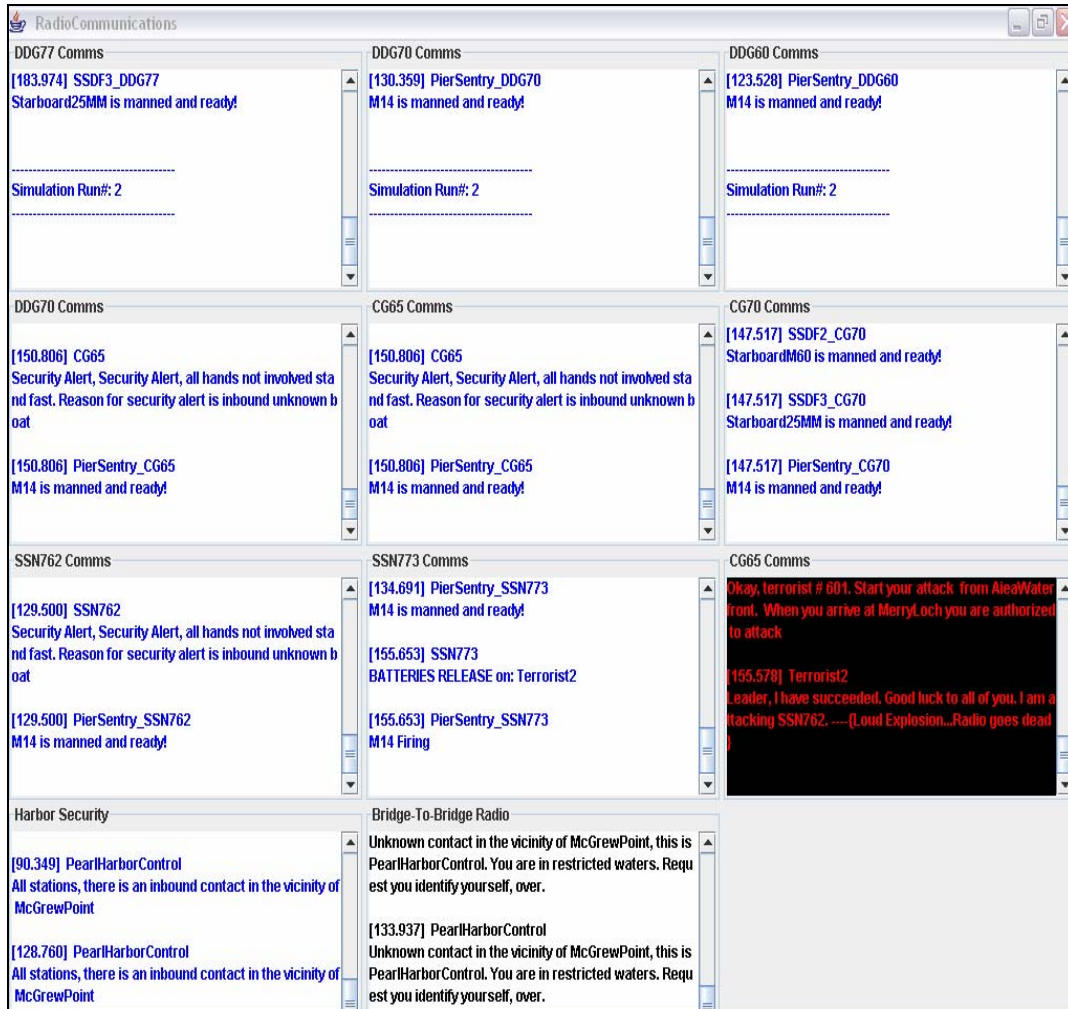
RadioCommunications

DDG77 Comms

[183.974] SSDF3_DDG77
Starboard25MM is manned and ready!

------------------------------------------

Simulation Run#: 2

------------------------------------------

DDG70 Comms

[130.359] PierSentry_DDG70
M14 is manned and ready!

------------------------------------------

Simulation Run#: 2

------------------------------------------

DDG60 Comms

[123.528] PierSentry_DDG60
M14 is manned and ready!

------------------------------------------

Simulation Run#: 2

------------------------------------------

DDG70 Comms

[150.806] CG65
Security Alert, Security Alert, all hands not involved stand fast. Reason for security alert is inbound unknown boat

[150.806] PierSentry_CG65
M14 is manned and ready!

CG65 Comms

[150.806] CG65
Security Alert, Security Alert, all hands not involved stand fast. Reason for security alert is inbound unknown boat

[150.806] PierSentry_CG65
M14 is manned and ready!

CG70 Comms

[147.517] SSDF2_CG70
StarboardM60 is manned and ready!

[147.517] SSDF3_CG70
Starboard25MM is manned and ready!

[147.517] PierSentry_CG70
M14 is manned and ready!

SSN762 Comms

[129.500] SSN762
Security Alert, Security Alert, all hands not involved stand fast. Reason for security alert is inbound unknown boat

[129.500] PierSentry_SSN762
M14 is manned and ready!

SSN773 Comms

[134.691] PierSentry_SSN773
M14 is manned and ready!

[155.653] SSN773
BATTERIES RELEASE on: Terrorist2

[155.653] PierSentry_SSN773
M14 Firing

CG65 Comms

Okay, terrorist # 601. Start your attack from AleaWaterfront. When you arrive at MerryLoch you are authorized to attack

[155.578] Terrorist2
Leader, I have succeeded. Good luck to all of you. I am attacking SSN762. ----(Loud Explosion...Radio goes dead)

Harbor Security

[90.349] PearlHarborControl
All stations, there is an inbound contact in the vicinity of McGrewPoint

[128.760] PearlHarborControl
All stations, there is an inbound contact in the vicinity of McGrewPoint

Bridge-To-Bridge Radio

Unknown contact in the vicinity of McGrewPoint, this is PearlHarborControl. You are in restricted waters. Request you identify yourself, over.

[133.937] PearlHarborControl
Unknown contact in the vicinity of McGrewPoint, this is PearlHarborControl. You are in restricted waters. Request you identify yourself, over.